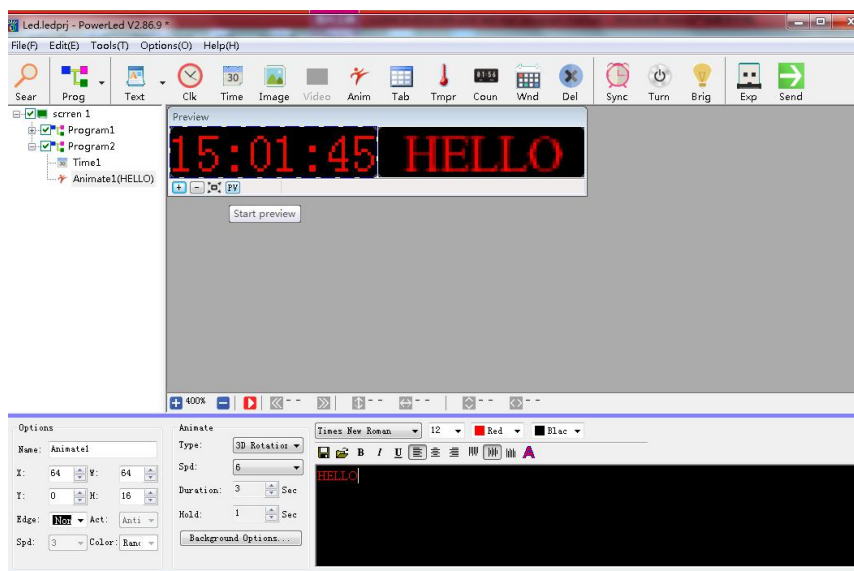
Led.ledprj - PowerLed V2.86.9 *

File(F) Edit(E) Tools(T) Options(O) Help(H)

Sear Prog Text Clk 30 Time Image Video Anim Tab Tmpr 01:56 Coun Wnd Del Sync Turn Brig Exp Send

scrren 1
Program1
Program2
Time1
Animate1(HELLO)

Preview

15:01:45 HELLO

PV

Start preview

400%

Options
Name: Animate1
X: 64 W: 64
Y: 0 H: 16
Edge: Non Act: Anti
Spd: 3 Color: Ranc

Animate
Type: 3D Rotation
Spd: 6
Duration: 3 Sec
Hold: 1 Sec
Background Options...

Times New Roman 12 Red Blac
B I U

HELLO